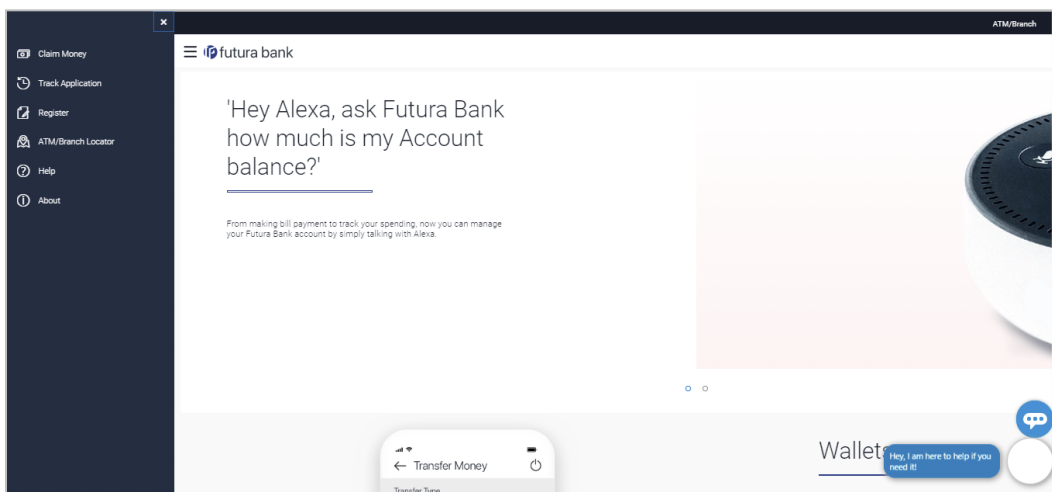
×

Claim Money

Track Application

Register

ATM/Branch Locator

Help

About

ATM/Branch

futura bank

'Hey Alexa, ask Futura Bank how much is my Account balance?'

From making bill payment to track your spending, now you can manage your Futura Bank account by simply talking with Alexa.

← Transfer Money

Transfer Type

Wallet

Hey, I am here to help if you need it!